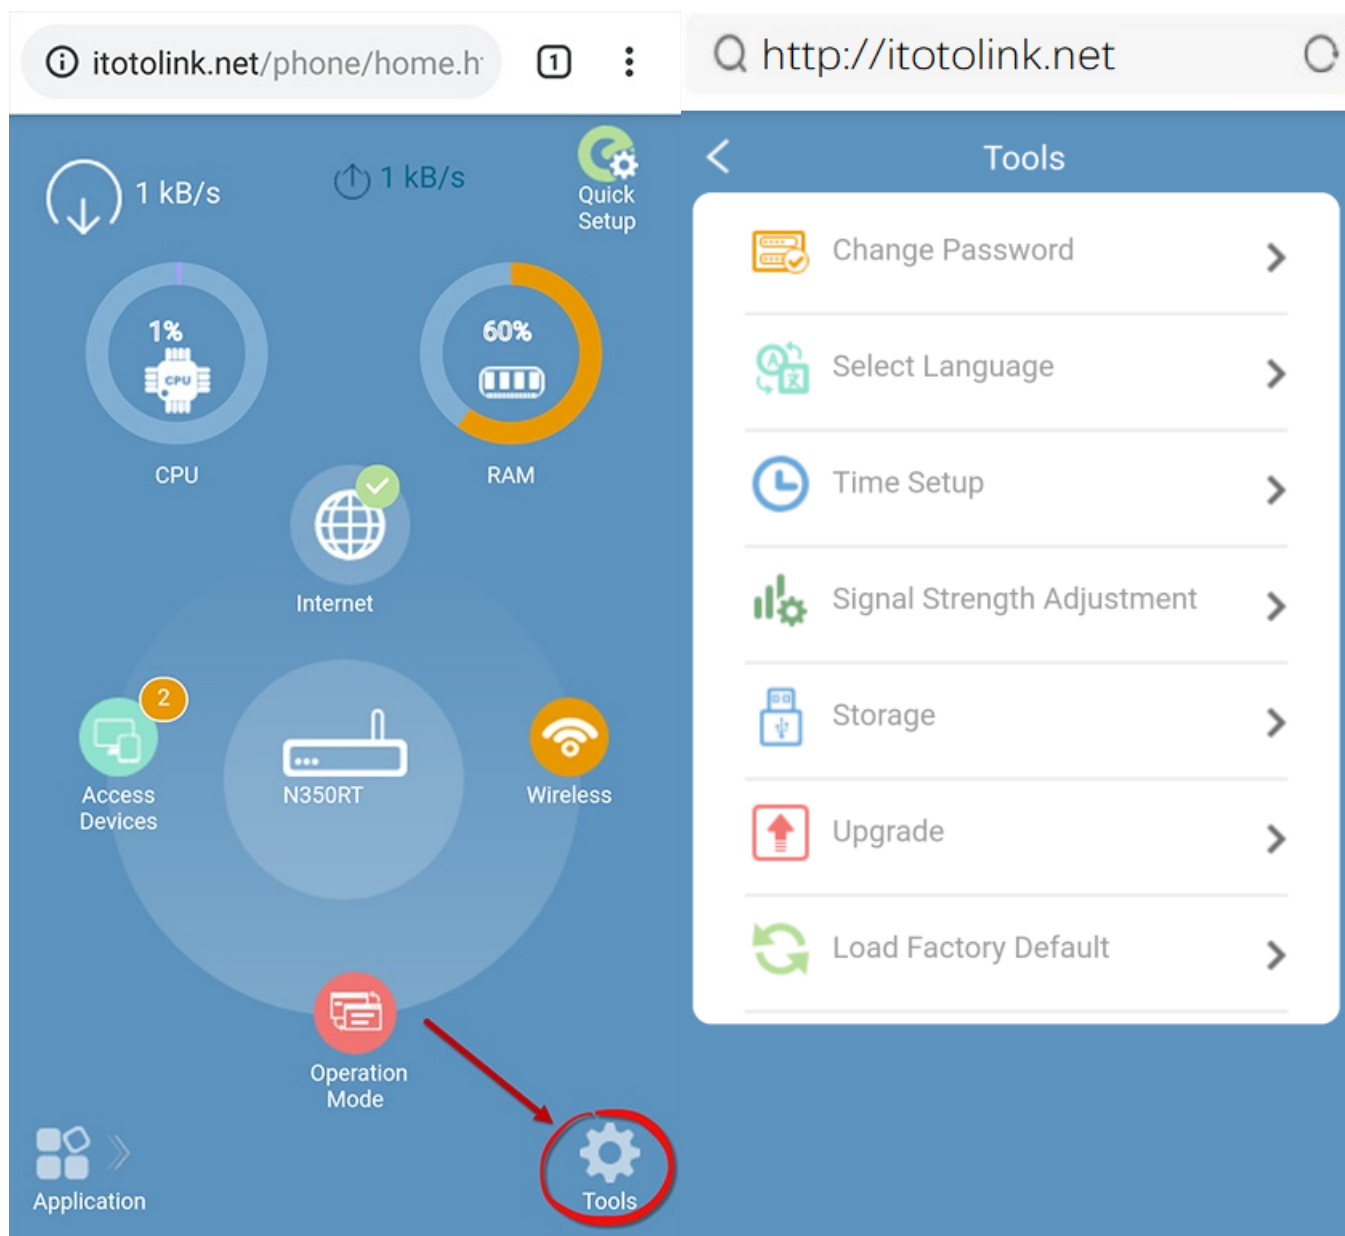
itotolink.net/phone/home.h

1

1 kB/s

1 kB/s

Quick Setup

1%

CPU

CPU

60%

RAM

Internet

2

Access Devices

N350RT

Wireless

Operation Mode

Application

Tools

http://itotolink.net

Tools

Change Password

Select Language

Time Setup

Signal Strength Adjustment

Storage

Upgrade

Load Factory Default